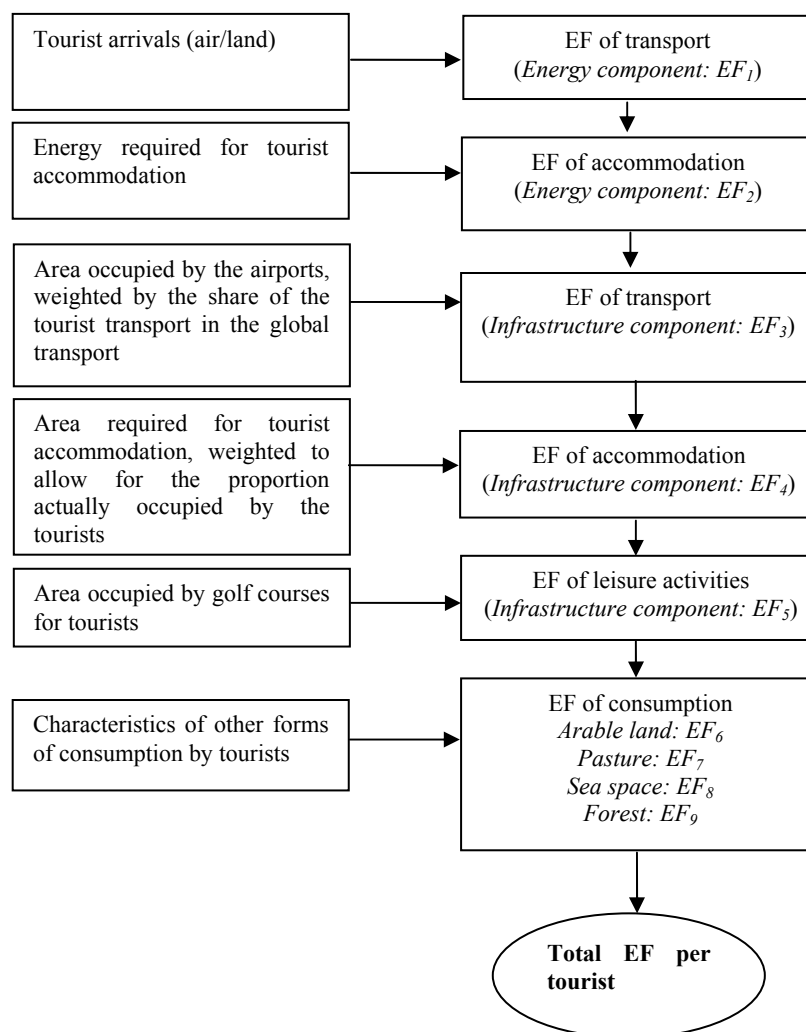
Tourist arrivals (air/land)

EF of transport
(*Energy component: $EF_1$*)

Energy required for tourist accommodation

EF of accommodation
(*Energy component: $EF_2$*)

Area occupied by the airports, weighted by the share of the tourist transport in the global transport

EF of transport
(*Infrastructure component: $EF_3$*)

Area required for tourist accommodation, weighted to allow for the proportion actually occupied by the tourists

EF of accommodation
(*Infrastructure component: $EF_4$*)

Area occupied by golf courses for tourists

EF of leisure activities
(*Infrastructure component: $EF_5$*)

Characteristics of other forms of consumption by tourists

EF of consumption
*Arable land: $EF_6$*
*Pasture: $EF_7$*
*Sea space: $EF_8$*
*Forest: $EF_9$*

**Total EF per tourist**